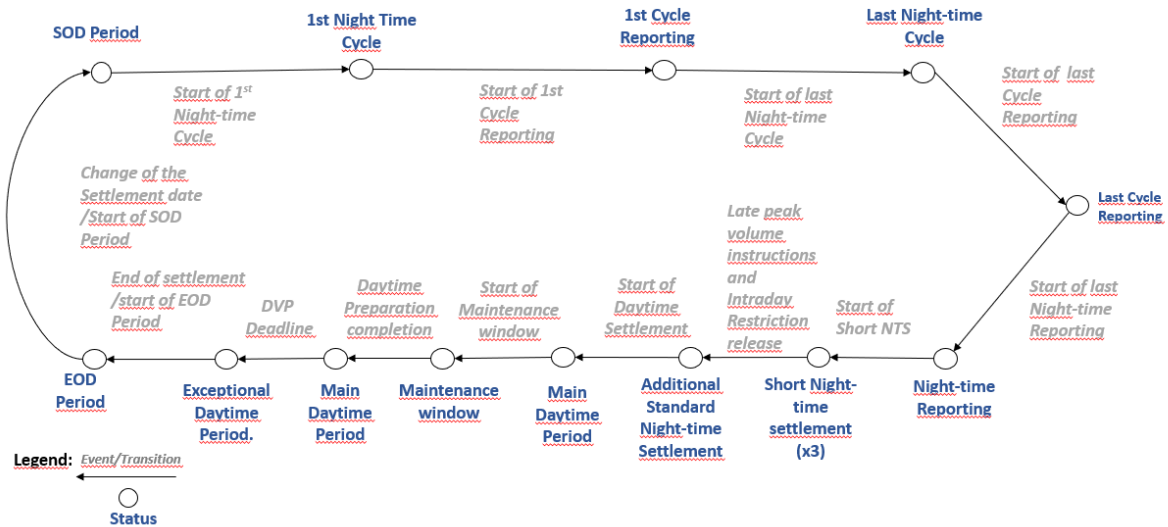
SOD Period

1st Night Time Cycle

1st Cycle Reporting

Last Night-time Cycle

Start of 1$^{st}$ Night-time Cycle

Start of 1st Cycle Reporting

Start of last Night-time Cycle

Start of last Cycle Reporting

Last Cycle Reporting

Change of the Settlement date /Start of SOD Period

Late peak volume instructions and Intraday Restriction release

Start of last Night-time Reporting

End of settlement /start of EOD Period

DVP Deadline

Daytime Preparation completion

Start of Maintenance window

Start of Daytime Settlement

Start of Short NTS

EOD Period

Exceptional Daytime Period.

Main Daytime Period

Maintenance window

Main Daytime Period

Additional Standard Night-time Settlement

Short Night-time settlement (x3)

Night-time Reporting

Legend: Event/Transition

Status